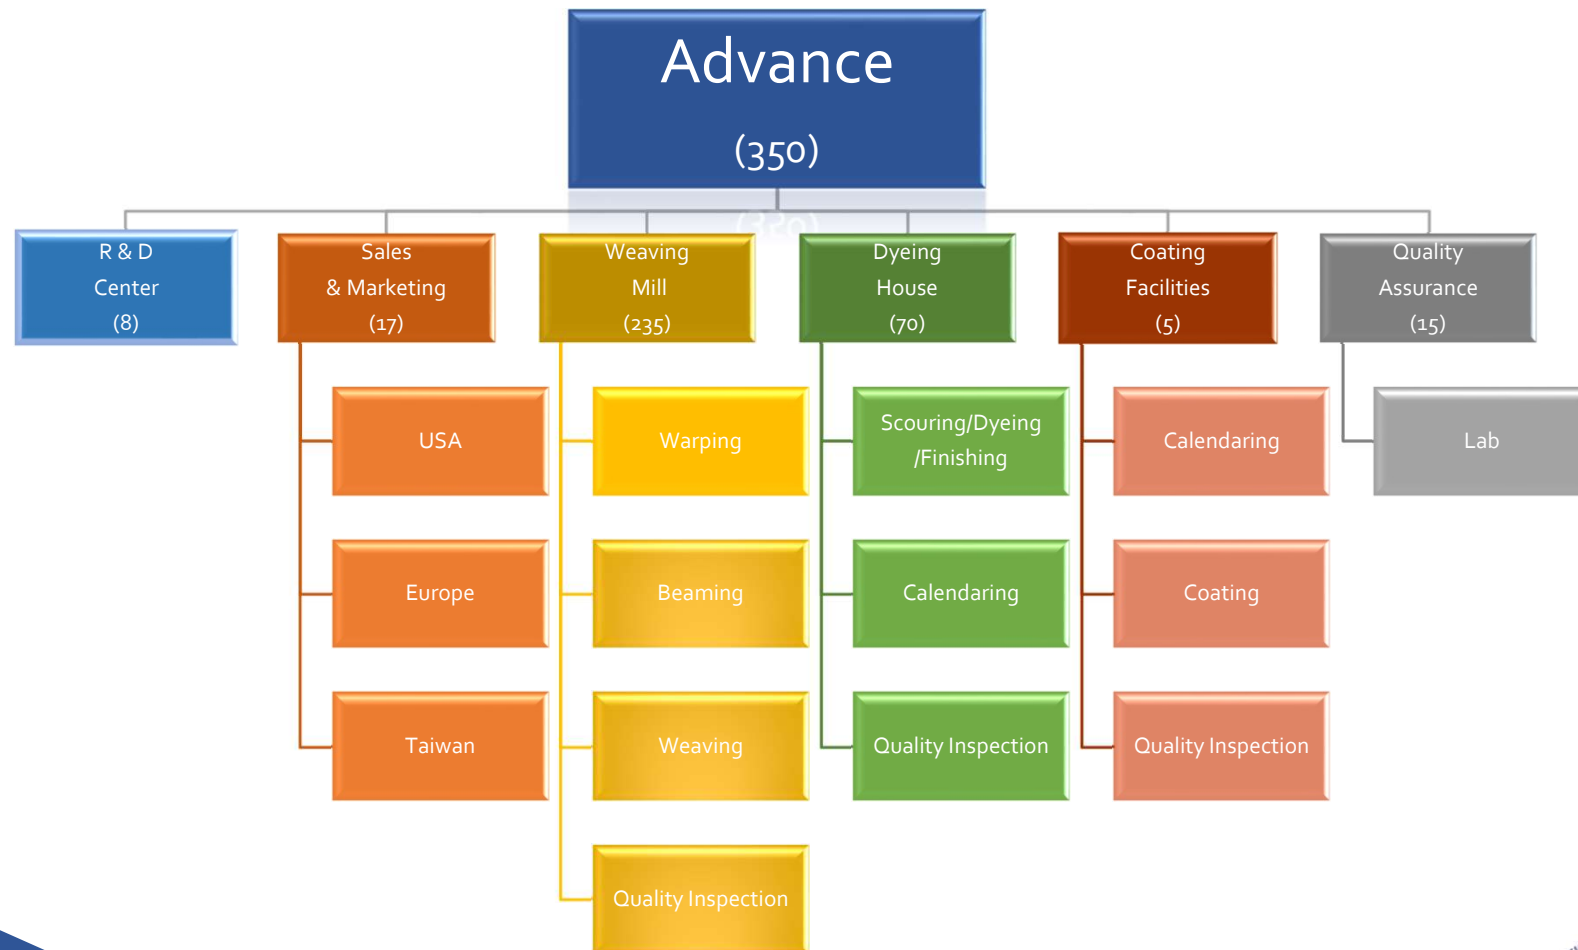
Advance
(350)

R & D
Center
(8)

Sales
& Marketing
(17)

USA

Europe

Taiwan

Weaving
Mill
(235)

Warping

Beaming

Weaving

Quality Inspection

Dyeing
House
(70)

Scouring/Dyeing
/Finishing

Calendaring

Quality Inspection

Coating
Facilities
(5)

Calendaring

Coating

Quality Inspection

Quality
Assurance
(15)

Lab